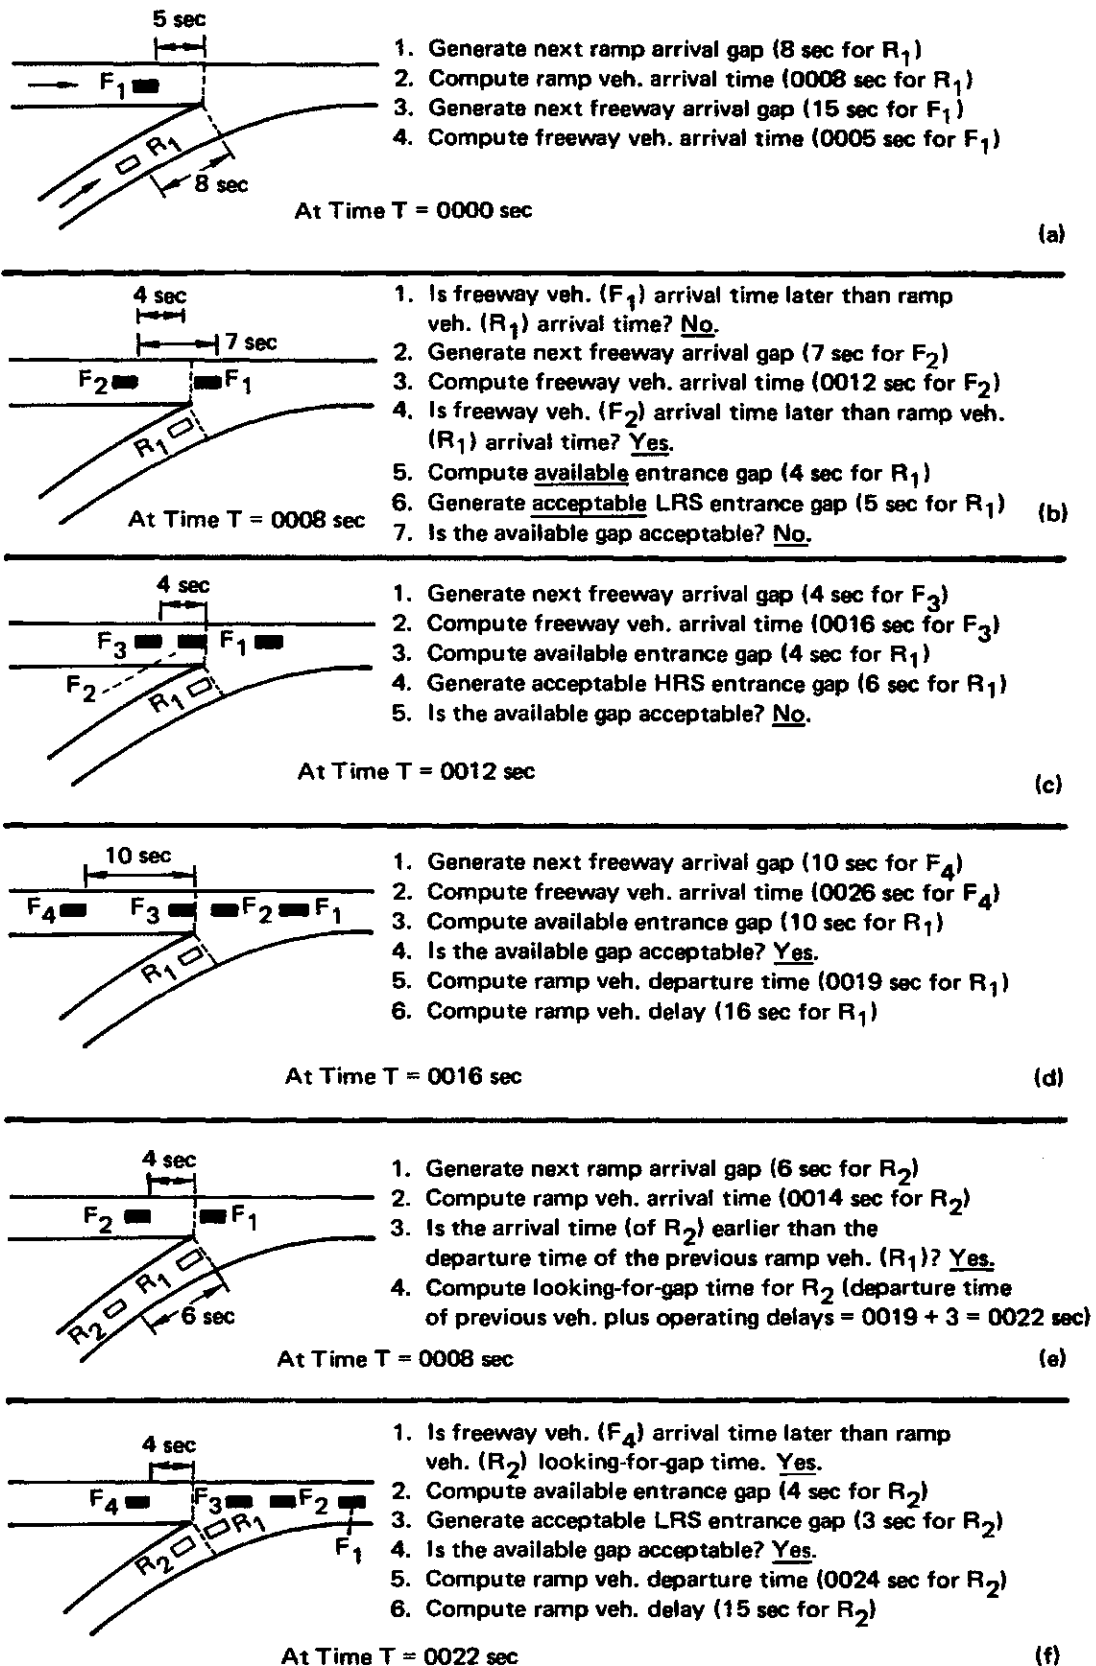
5 sec

$F_1$

$R_1$

8 sec

1. Generate next ramp arrival gap (8 sec for $R_1$)
2. Compute ramp veh. arrival time (0008 sec for $R_1$)
3. Generate next freeway arrival gap (15 sec for $F_1$)
4. Compute freeway veh. arrival time (0005 sec for $F_1$)

At Time T = 0000 sec

(a)

4 sec

7 sec

$F_2$

$F_1$

$R_1$

At Time T = 0008 sec

1. Is freeway veh. ($F_1$) arrival time later than ramp veh. ($R_1$) arrival time? No.
2. Generate next freeway arrival gap (7 sec for $F_2$)
3. Compute freeway veh. arrival time (0012 sec for $F_2$)
4. Is freeway veh. ($F_2$) arrival time later than ramp veh. ($R_1$) arrival time? Yes.
5. Compute available entrance gap (4 sec for $R_1$)
6. Generate acceptable LRS entrance gap (5 sec for $R_1$)
7. Is the available gap acceptable? No.

(b)

4 sec

$F_3$

$F_1$

$F_2$

$R_1$

1. Generate next freeway arrival gap (4 sec for $F_3$)
2. Compute freeway veh. arrival time (0016 sec for $F_3$)
3. Compute available entrance gap (4 sec for $R_1$)
4. Generate acceptable HRS entrance gap (6 sec for $R_1$)
5. Is the available gap acceptable? No.

At Time T = 0012 sec

(c)

10 sec

$F_4$

$F_3$

$F_2$

$F_1$

$R_1$

1. Generate next freeway arrival gap (10 sec for $F_4$)
2. Compute freeway veh. arrival time (0026 sec for $F_4$)
3. Compute available entrance gap (10 sec for $R_1$)
4. Is the available gap acceptable? Yes.
5. Compute ramp veh. departure time (0019 sec for $R_1$)
6. Compute ramp veh. delay (16 sec for $R_1$)

At Time T = 0016 sec

(d)

4 sec

$F_2$

$F_1$

$R_2$

$R_1$

6 sec

1. Generate next ramp arrival gap (6 sec for $R_2$)
2. Compute ramp veh. arrival time (0014 sec for $R_2$)
3. Is the arrival time (of $R_2$) earlier than the departure time of the previous ramp veh. ($R_1$)? Yes.
4. Compute looking-for-gap time for $R_2$ (departure time of previous veh. plus operating delays = 0019 + 3 = 0022 sec)

At Time T = 0008 sec

(e)

4 sec

$F_4$

$F_3$

$F_2$

$R_1$

$R_2$

$F_1$

1. Is freeway veh. ($F_4$) arrival time later than ramp veh. ($R_2$) looking-for-gap time. Yes.
2. Compute available entrance gap (4 sec for $R_2$)
3. Generate acceptable LRS entrance gap (3 sec for $R_2$)
4. Is the available gap acceptable? Yes.
5. Compute ramp veh. departure time (0024 sec for $R_2$)
6. Compute ramp veh. delay (15 sec for $R_2$)

At Time T = 0022 sec

(f)